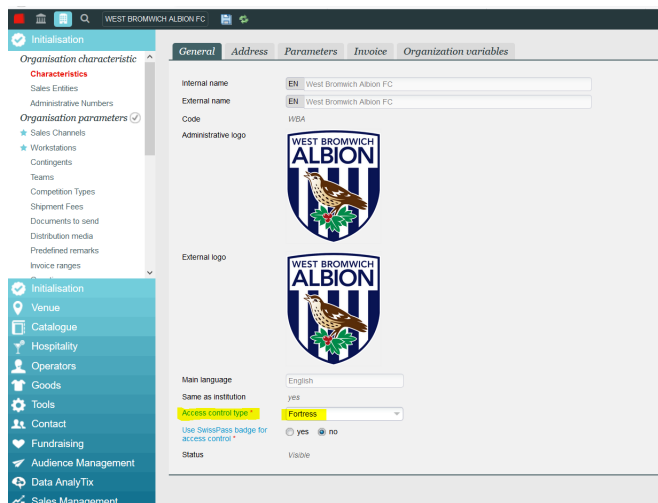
WEST BROMWICH ALBION FC

Initialisation

Organisation characteristic

Characteristics

Sales Entities

Administrative Numbers

Organisation parameters

Sales Channels

Workstations

Contingents

Teams

Competition Types

Shipment Fees

Documents to send

Distribution media

Predefined remarks

Invoice ranges

Initialisation

Venue

Catalogue

Hospitality

Operators

Goods

Tools

Contact

Fundraising

Audience Management

Data AnalyTix

Sales Management

General | Address | Parameters | Invoice | Organization variables

Internal name | EN | West Bromwich Albion FC

External name | EN | West Bromwich Albion FC

Code | WBA

Administrative logo

WEST BROMWICH ALBION

External logo

WEST BROMWICH ALBION

Main language | English

Same as institution | yes

Access control type * | Fortress

Use SwissPass badge for access control * | yes | no

Status | Visible